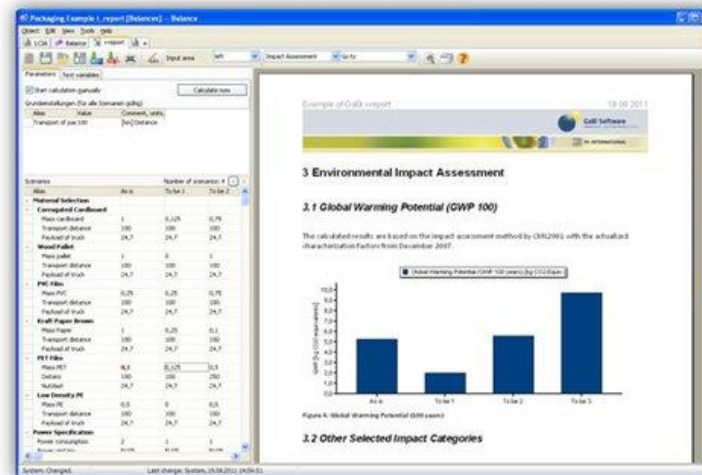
Packaging Example (..report (Balances)) -- Balance
Object Edit View Tools Help
LCIA Balance i-report
Input area Impact Assessment Go to
Parameters Text variables
Start calculation manually Calculate now
Grundeinstellungen (für alle Szenarien gültig)
| Alias | Value | Comment, units |
|---|---|---|
| Transport of pac100 | | [km] Distance |

Scenarios Number of scenarios: 4
| Alias | As is | To be 1 | To be 2 |
|---|---|---|---|
| Material Selection | | | |
| Corrugated Cardboard | | | |
| Mass cardboard | 1 | 0,125 | 0,75 |
| Transport distance | 100 | 100 | 100 |
| Payload of truck | 24,7 | 24,7 | 24,7 |
| Wood Pallet | | | |
| Mass pallet | 1 | 0 | 1 |
| Transport distance | 100 | 100 | 100 |
| Payload of truck | 24,7 | 24,7 | 24,7 |
| PVC Film | | | |
| Mass PVC | 0,25 | 0,25 | 0,75 |
| Transport distance | 100 | 100 | 100 |
| Payload of truck | 24,7 | 24,7 | 24,7 |
| Kraft Paper Brown | | | |
| Mass Paper | 1 | 0,25 | 0,1 |
| Transport distance | 100 | 100 | 100 |
| Payload of truck | 24,7 | 24,7 | 24,7 |
| PET Film | | | |
| Mass PET | 0,1 | 0,125 | 0,5 |
| Distance | 100 | 100 | 250 |
| Nutzlast | 24,7 | 24,7 | 24,7 |
| Low Density PE | | | |
| Mass PE | 0,5 | 0 | 0,5 |
| Transport distance | 100 | 100 | 100 |
| Payload of truck | 24,7 | 24,7 | 24,7 |
| Power Specification | | | |
| Power consumption | 2 | 1 | 1 |

Example of GaBi i-report 19.08.2011
GaBi Software
PE INTERNATIONAL

3 Environmental Impact Assessment

3.1 Global Warming Potential (GWP 100)

The calculated results are based on the impact assessment method by CML2001 with the actualized characterization factors from December 2007.

Global Warming Potential (GWP 100 years) [kg CO2-Equiv.]
10,0
9,0
8,0
7,0
6,0
5,0
4,0
3,0
2,0
1,0
0,0
GWP [kg CO2-equivalents]
As is To be 1 To be 2 To be 3

Figure 6: Global Warming Potential (100 years)

3.2 Other Selected Impact Categories

System: Changed. Last change: System, 19.08.2011 14:54:01